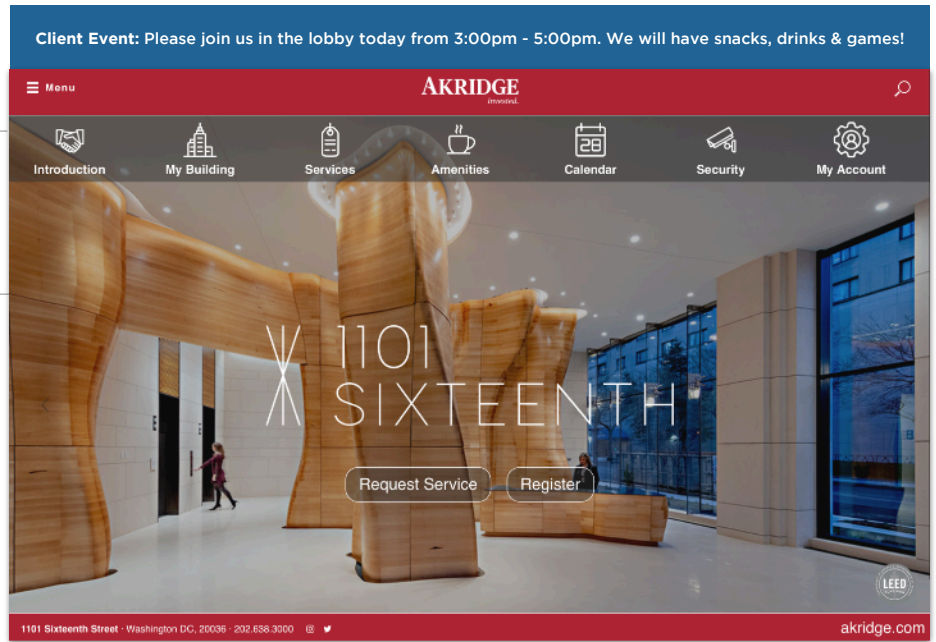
**Client Event:** Please join us in the lobby today from 3:00pm - 5:00pm. We will have snacks, drinks & games!

Menu

AKRIDGE
invested.

Introduction
My Building
Services
Amenities
28
Calendar
Security
My Account

1101
SIXTEENTH

Request Service
Register

LEED

1101 Sixteenth Street · Washington DC, 20036 · 202.638.3000

akridge.com